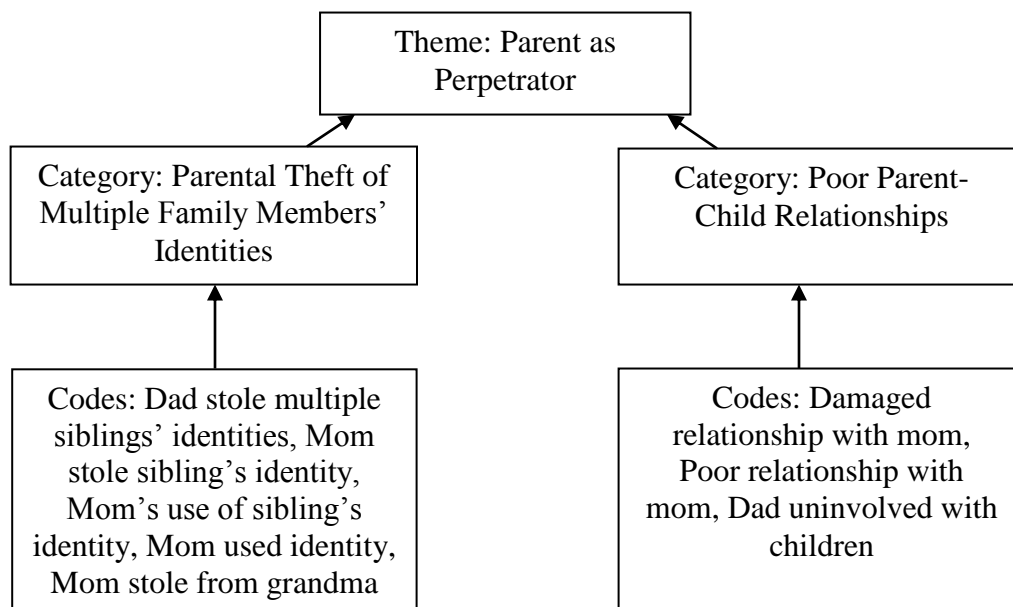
Theme: Parent as Perpetrator

Category: Parental Theft of Multiple Family Members' Identities

Category: Poor Parent-Child Relationships

Codes: Dad stole multiple siblings' identities, Mom stole sibling's identity, Mom's use of sibling's identity, Mom used identity, Mom stole from grandma

Codes: Damaged relationship with mom, Poor relationship with mom, Dad uninvolved with children